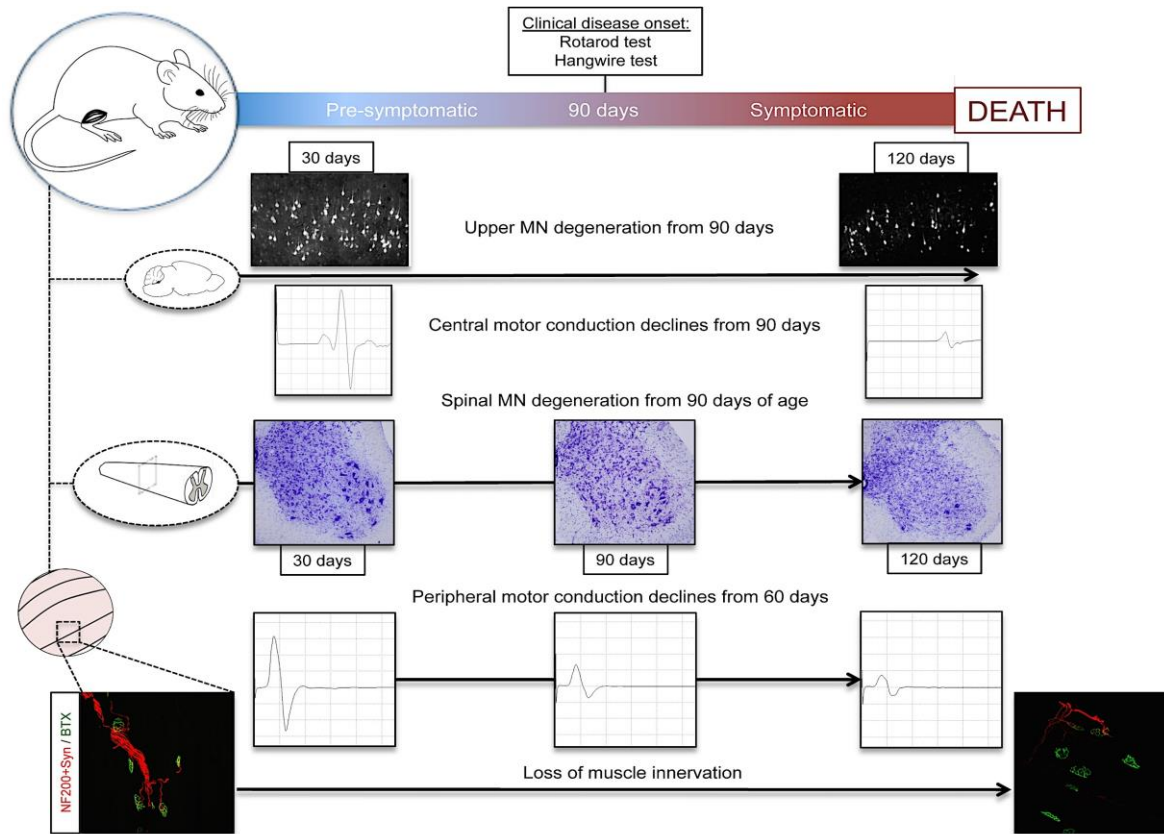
Clinical disease onset:
Rotarod test
Hangwire test

Pre-symptomatic 90 days Symptomatic DEATH

30 days

120 days

Upper MN degeneration from 90 days

Central motor conduction declines from 90 days

Spinal MN degeneration from 90 days of age

30 days

90 days

120 days

Peripheral motor conduction declines from 60 days

NF200+Syn / BTX

Loss of muscle innervation